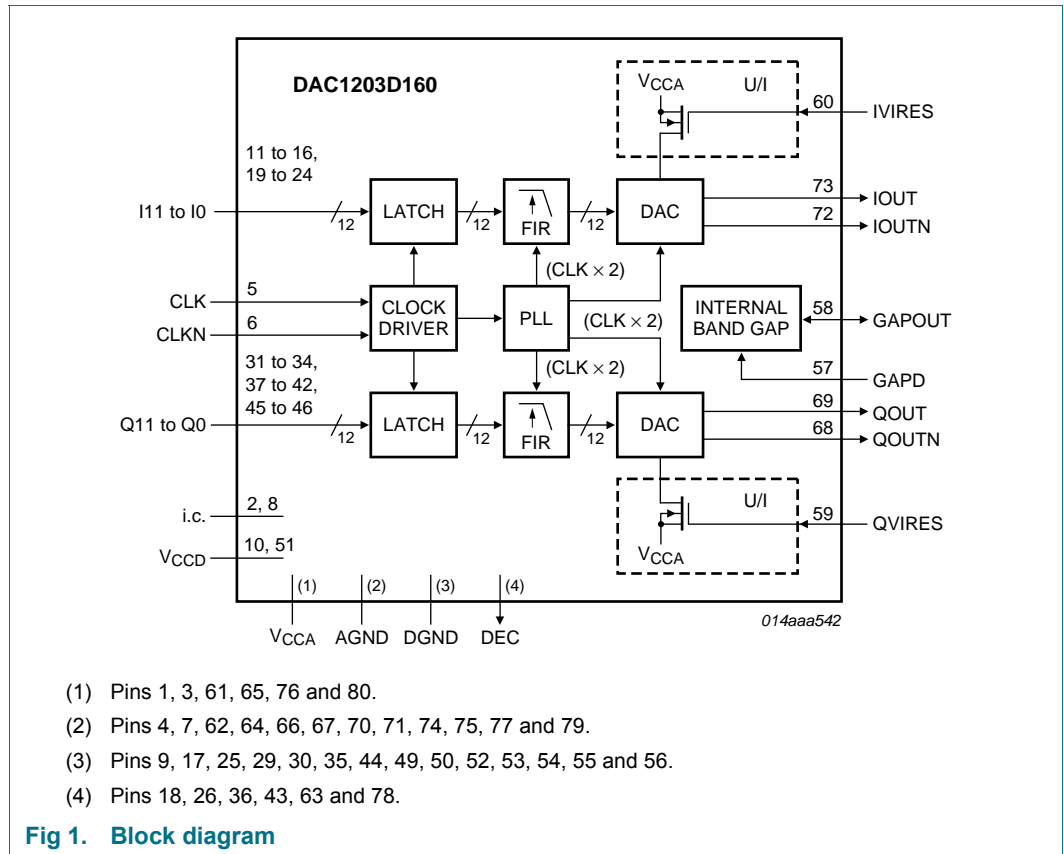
DAC1203D160

$V_{CCA}$

U/I

60

IVIRES

11 to 16,
19 to 24

I11 to I0

12

LATCH

12

FIR

12

DAC

73

IOUT

72

IOUTN

(CLK × 2)

CLK

5

CLOCK DRIVER

PLL

INTERNAL BAND GAP

58

GAPOUT

CLKN

6

(CLK × 2)

31 to 34,
37 to 42,
45 to 46

(CLK × 2)

57

GAPD

Q11 to Q0

12

LATCH

12

FIR

12

DAC

69

QOUT

68

QOUTN

U/I

i.c.

2, 8

59

QVIRES

$V_{CCD}$

10, 51

$V_{CCA}$

(1)

(2)

(3)

(4)

$V_{CCA}$

AGND

DGND

DEC

014aaa542

(1) Pins 1, 3, 61, 65, 76 and 80.

(2) Pins 4, 7, 62, 64, 66, 67, 70, 71, 74, 75, 77 and 79.

(3) Pins 9, 17, 25, 29, 30, 35, 44, 49, 50, 52, 53, 54, 55 and 56.

(4) Pins 18, 26, 36, 43, 63 and 78.

Fig 1. Block diagram